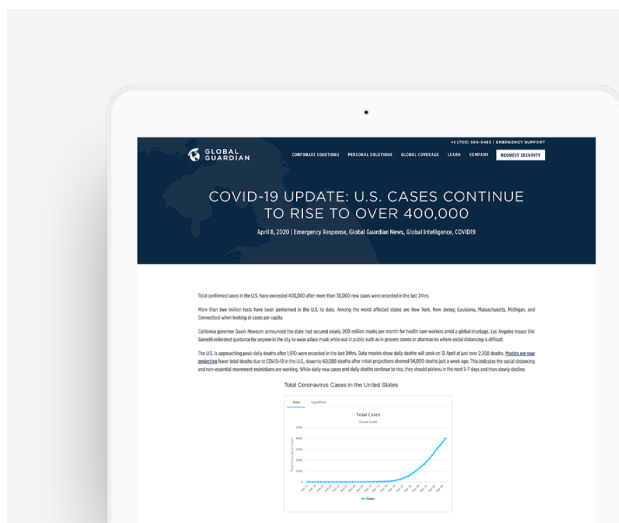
+1 (703) 566-9463 | EMERGENCY SUPPORT

GLOBAL GUARDIAN

CORPORATE SOLUTIONS PERSONAL SOLUTIONS GLOBAL COVERAGE LEARN COMPANY REQUEST SECURITY

COVID-19 UPDATE: U.S. CASES CONTINUE TO RISE TO OVER 400,000

April 8, 2020 | Emergency Response, Global Guardian News, Global Intelligence, COVID19

Total confirmed cases in the U.S. have exceeded 400,000 after more than 33,000 new cases were recorded in the last 24hrs.

More than two million tests have been performed in the U.S. to date. Among the worst affected states are New York, New Jersey, Louisiana, Massachusetts, Michigan, and Connecticut when looking at cases per capita.

California governor Gavin Newsom announced the state had secured nearly 200 million masks per month for health care workers amid a global shortage. Los Angeles mayor Eric Garcetti reiterated guidance for anyone in the city to wear a face mask while out in public such as in grocery stores or pharmacies where social distancing is difficult.

The U.S. is approaching peak daily deaths after 1,970 were recorded in the last 24hrs. Data models show daily deaths will peak on 12 April at just over 2,200 deaths. Models are now projecting fewer total deaths due to COVID-19 in the U.S., down to 60,000 deaths after initial projections showed 94,000 deaths just a week ago. This indicates the social distancing and non-essential movement restrictions are working. While daily new cases and daily deaths continue to rise, they should plateau in the next 5-7 days and then slowly decline.

Total Coronavirus Cases in the United States

Linear Logarithmic

Total Cases

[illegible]

Cases